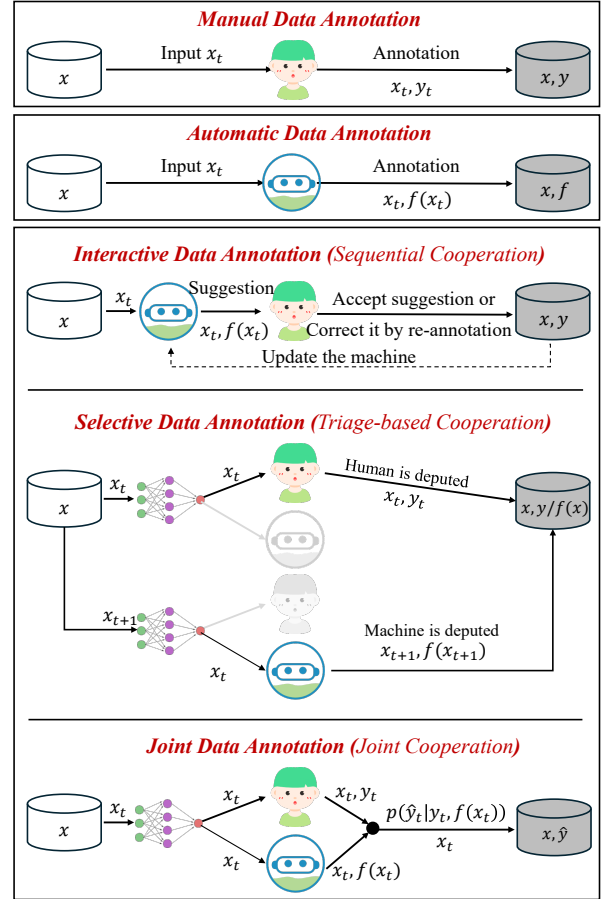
Manual Data Annotation

$x$ Input $x_t$ Annotation $x_t, y_t$ $x, y$

Automatic Data Annotation

$x$ Input $x_t$ Annotation $x_t, f(x_t)$ $x, f$

Interactive Data Annotation (Sequential Cooperation)

$x$ $x_t$ Suggestion $x_t, f(x_t)$ Accept suggestion or Correct it by re-annotation $x, y$

Update the machine

Selective Data Annotation (Triage-based Cooperation)

$x$ $x_t$ $x_t$ Human is deputed $x_t, y_t$ $x, y/f(x)$

$x_{t+1}$ $x_t$ Machine is deputed $x_{t+1}, f(x_{t+1})$

Joint Data Annotation (Joint Cooperation)

$x$ $x_t$ $x_t$ $x_t, y_t$ $p(\hat{y}_t|y_t, f(x_t))$ $x_t$ $x, \hat{y}$

$x_t$ $x_t, f(x_t)$